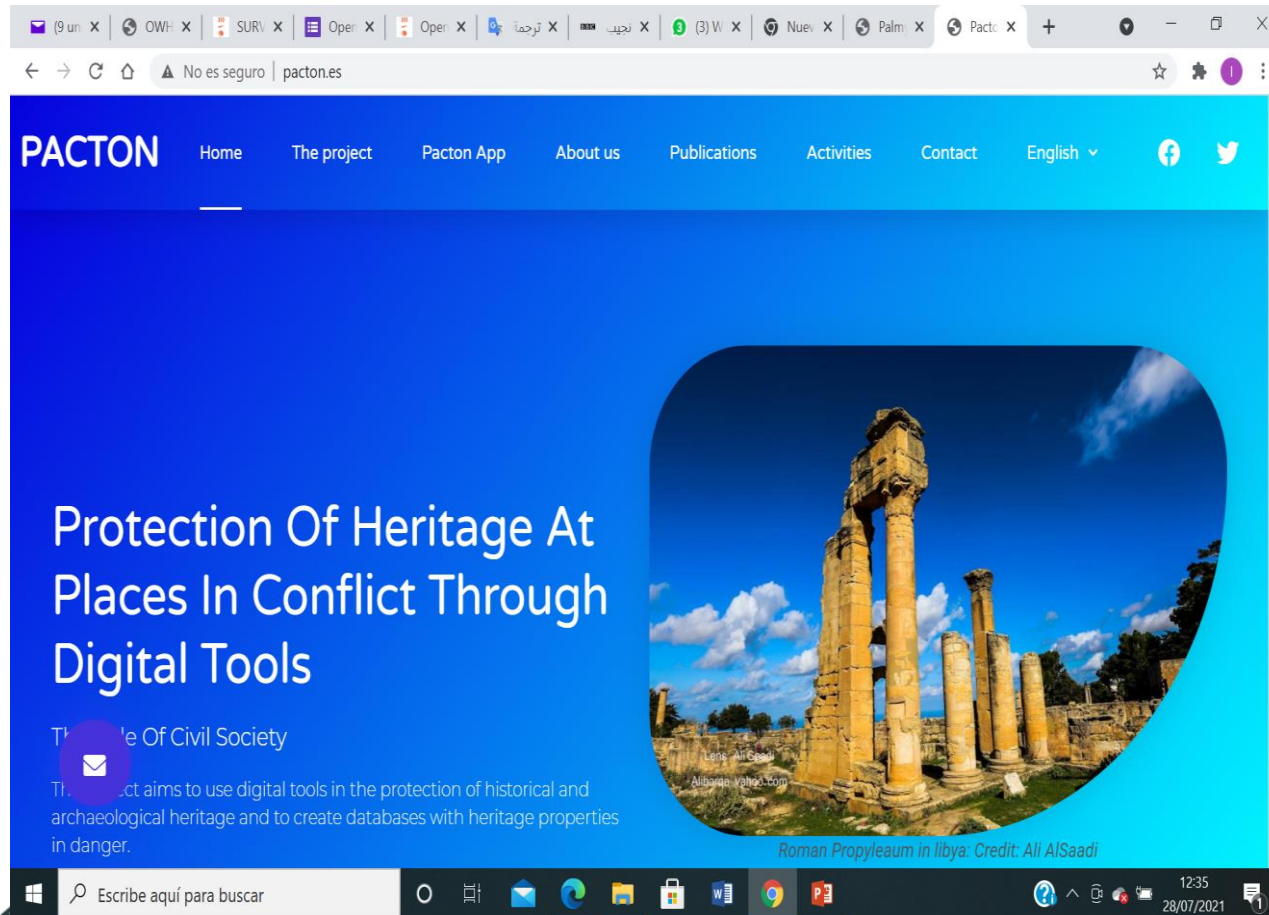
(9 un X | OWH X | SURV X | Open X | Open X | ترجمة X | نجيب X | (3) W X | Nuev X | Palm X | Pacto X | +

No es seguro | pacton.es

PACTON Home The project Pacton App About us Publications Activities Contact English

Protection Of Heritage At Places In Conflict Through Digital Tools

Th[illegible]le Of Civil Society

Th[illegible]ct aims to use digital tools in the protection of historical and archaeological heritage and to create databases with heritage properties in danger.

Lens: Ali Saadi
Alibarqa_yahoo.com

Roman Propyleaum in libya: Credit: Ali AlSaadi

Escribe aquí para buscar

12:35
28/07/2021